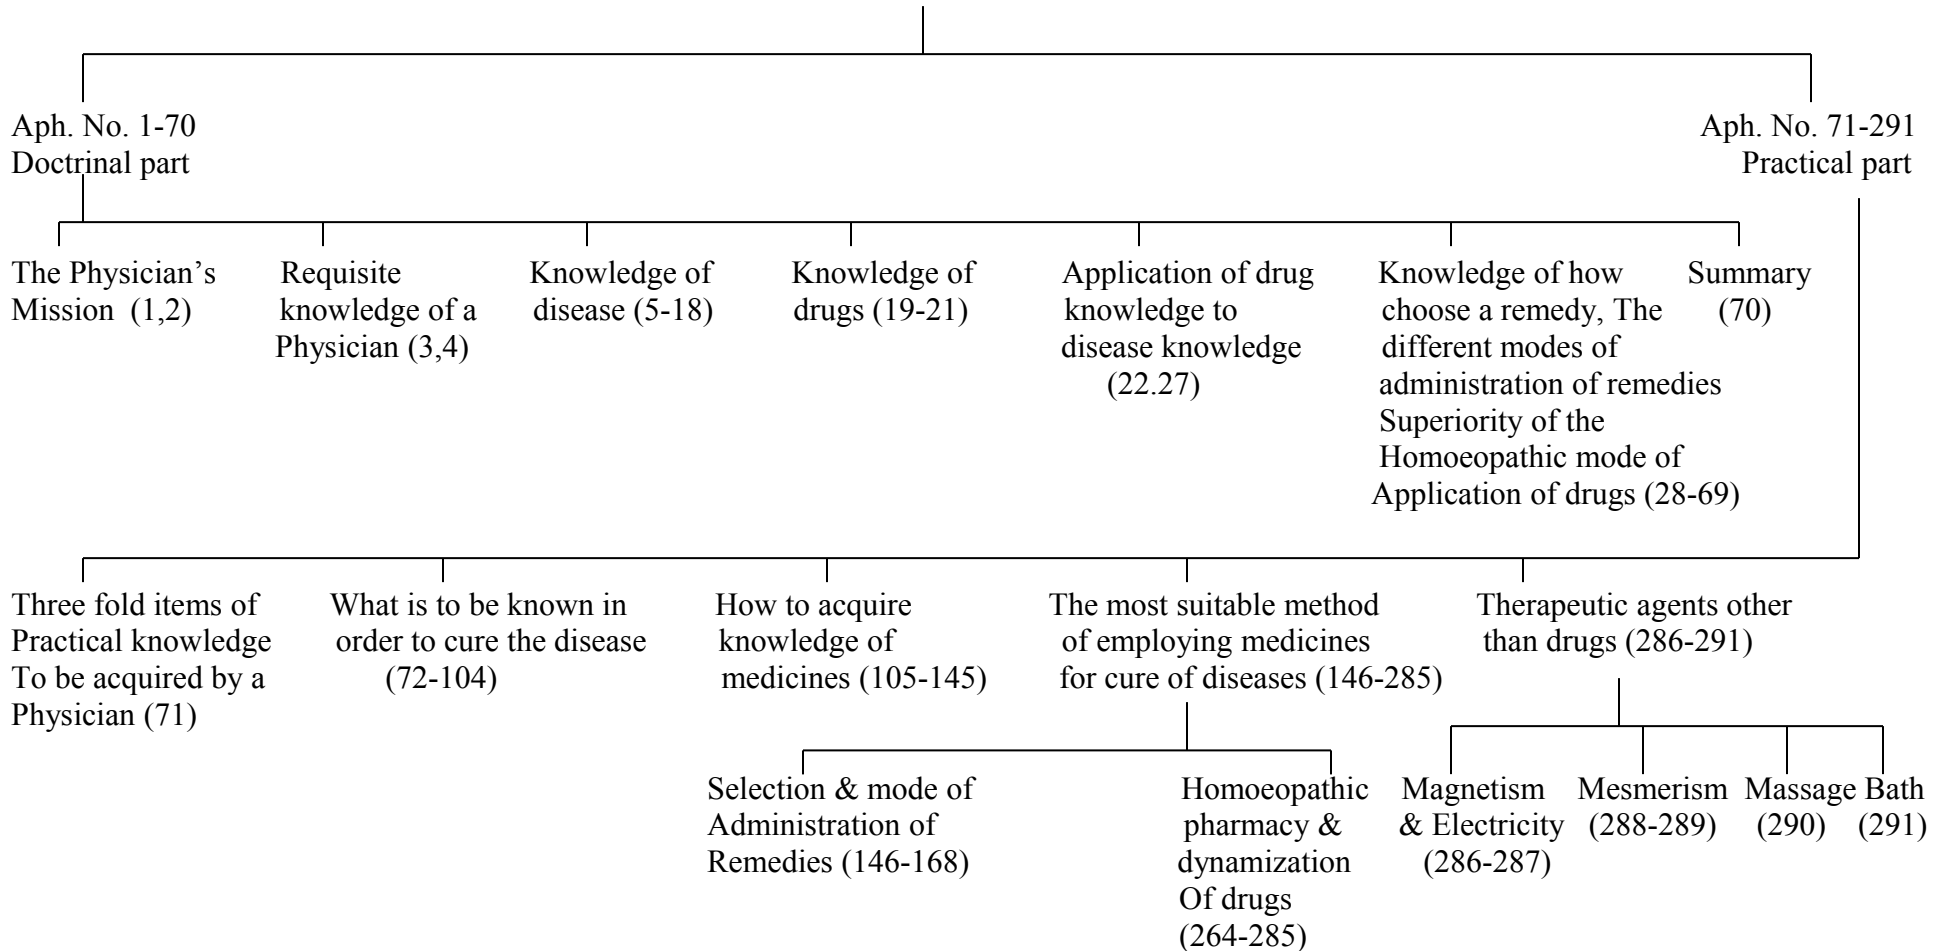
Aph. No. 1-70
Doctrinal part

Aph. No. 71-291
Practical part

The Physician's Mission (1,2)

Requisite knowledge of a Physician (3,4)

Knowledge of disease (5-18)

Knowledge of drugs (19-21)

Application of drug knowledge to disease knowledge (22.27)

Knowledge of how choose a remedy, The different modes of administration of remedies Superiority of the Homoeopathic mode of Application of drugs (28-69)

Summary (70)

Three fold items of Practical knowledge To be acquired by a Physician (71)

What is to be known in order to cure the disease (72-104)

How to acquire knowledge of medicines (105-145)

The most suitable method of employing medicines for cure of diseases (146-285)

Therapeutic agents other than drugs (286-291)

Selection & mode of Administration of Remedies (146-168)

Homoeopathic pharmacy & dynamization Of drugs (264-285)

Magnetism & Electricity (286-287)

Mesmerism (288-289)

Massage (290)

Bath (291)